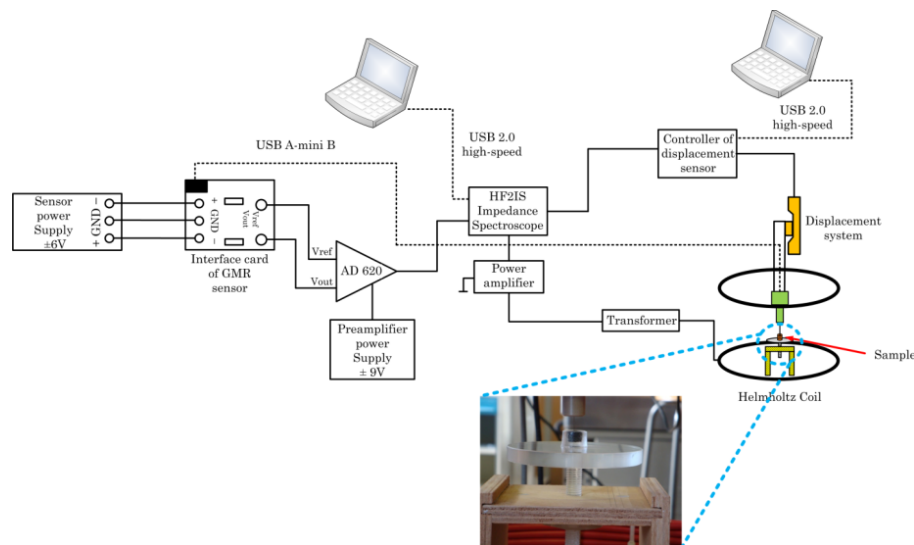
USB 2.0
high-speed

USB 2.0
high-speed

USB A-mini B

Controller of displacement sensor

Sensor power Supply ±6V

− GND +

+ GND −

Vref Vout

HF2IS Impedance Spectroscope

Displacement system

Interface card of GMR sensor

Vref

Vout

AD 620

Power amplifier

Preamplifier power Supply ± 9V

Transformer

Sample

Helmholtz Coil